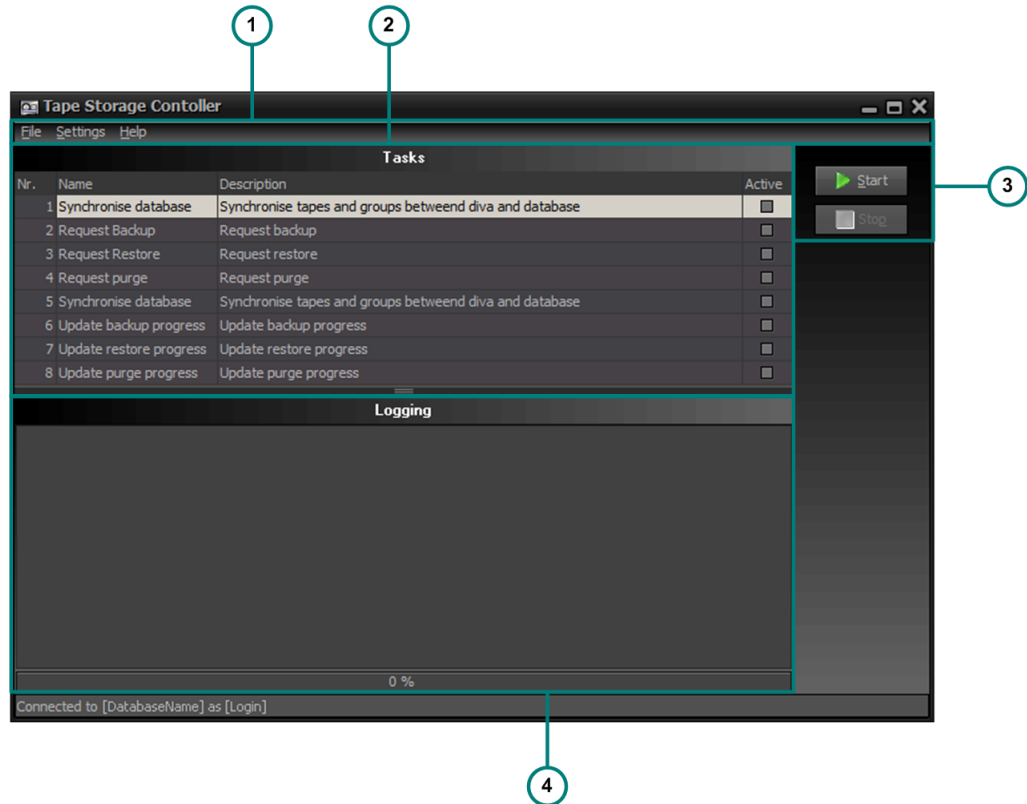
1
2
Tape Storage Contoller
File Settings Help
Tasks

| Nr. | Name | Description | Active |
|---|---|---|---|
| 1 | Synchronise database | Synchronise tapes and groups betweend diva and database | |
| 2 | Request Backup | Request backup | |
| 3 | Request Restore | Request restore | |
| 4 | Request purge | Request purge | |
| 5 | Synchronise database | Synchronise tapes and groups betweend diva and database | |
| 6 | Update backup progress | Update backup progress | |
| 7 | Update restore progress | Update restore progress | |
| 8 | Update purge progress | Update purge progress | |

Start
Stop
3
Logging
0 %
Connected to [DatabaseName] as [Login]
4